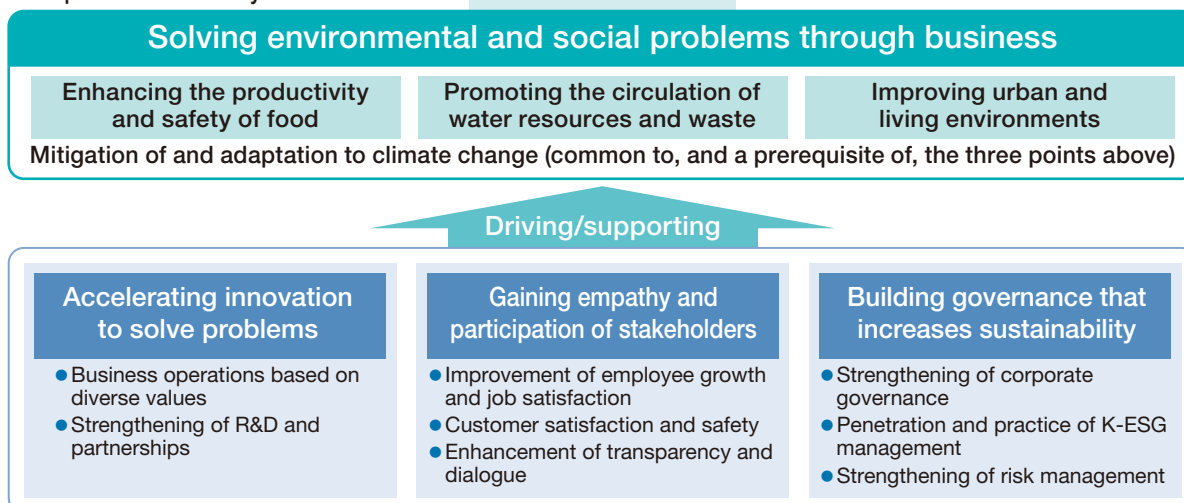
Solving environmental and social problems through business

Enhancing the productivity and safety of food

Promoting the circulation of water resources and waste

Improving urban and living environments

Mitigation of and adaptation to climate change (common to, and a prerequisite of, the three points above)

Driving/supporting

Accelerating innovation to solve problems

● Business operations based on diverse values
● Strengthening of R&D and partnerships

Gaining empathy and participation of stakeholders

● Improvement of employee growth and job satisfaction
● Customer satisfaction and safety
● Enhancement of transparency and dialogue

Building governance that increases sustainability

● Strengthening of corporate governance
● Penetration and practice of K-ESG management
● Strengthening of risk management